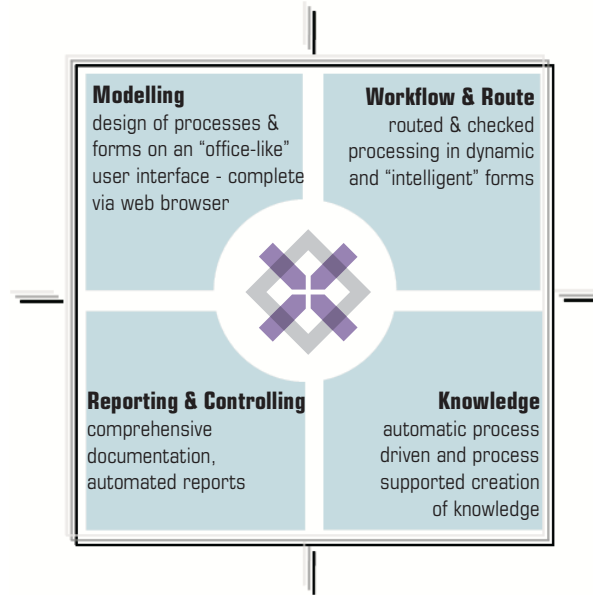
**Modelling**
design of processes & forms on an “office-like” user interface - complete via web browser

**Workflow & Route**
routed & checked processing in dynamic and “intelligent” forms

**Reporting & Controlling**
comprehensive documentation, automated reports

**Knowledge**
automatic process driven and process supported creation of knowledge